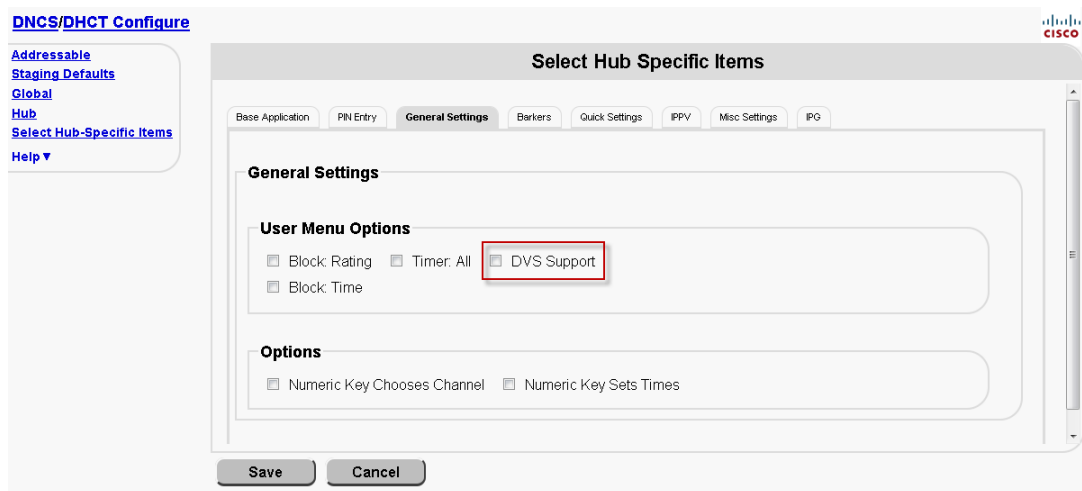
DNCS/DHCT Configure

cisco

Addressable
Staging Defaults
Global
Hub
Select Hub-Specific Items
Help ▼

Select Hub Specific Items

Base Application | PIN Entry | General Settings | Barkers | Quick Settings | IPPV | Misc Settings | IPG

General Settings

User Menu Options

Block: Rating  Timer: All  DVS Support
Block: Time

Options

Numeric Key Chooses Channel  Numeric Key Sets Times

Save  Cancel